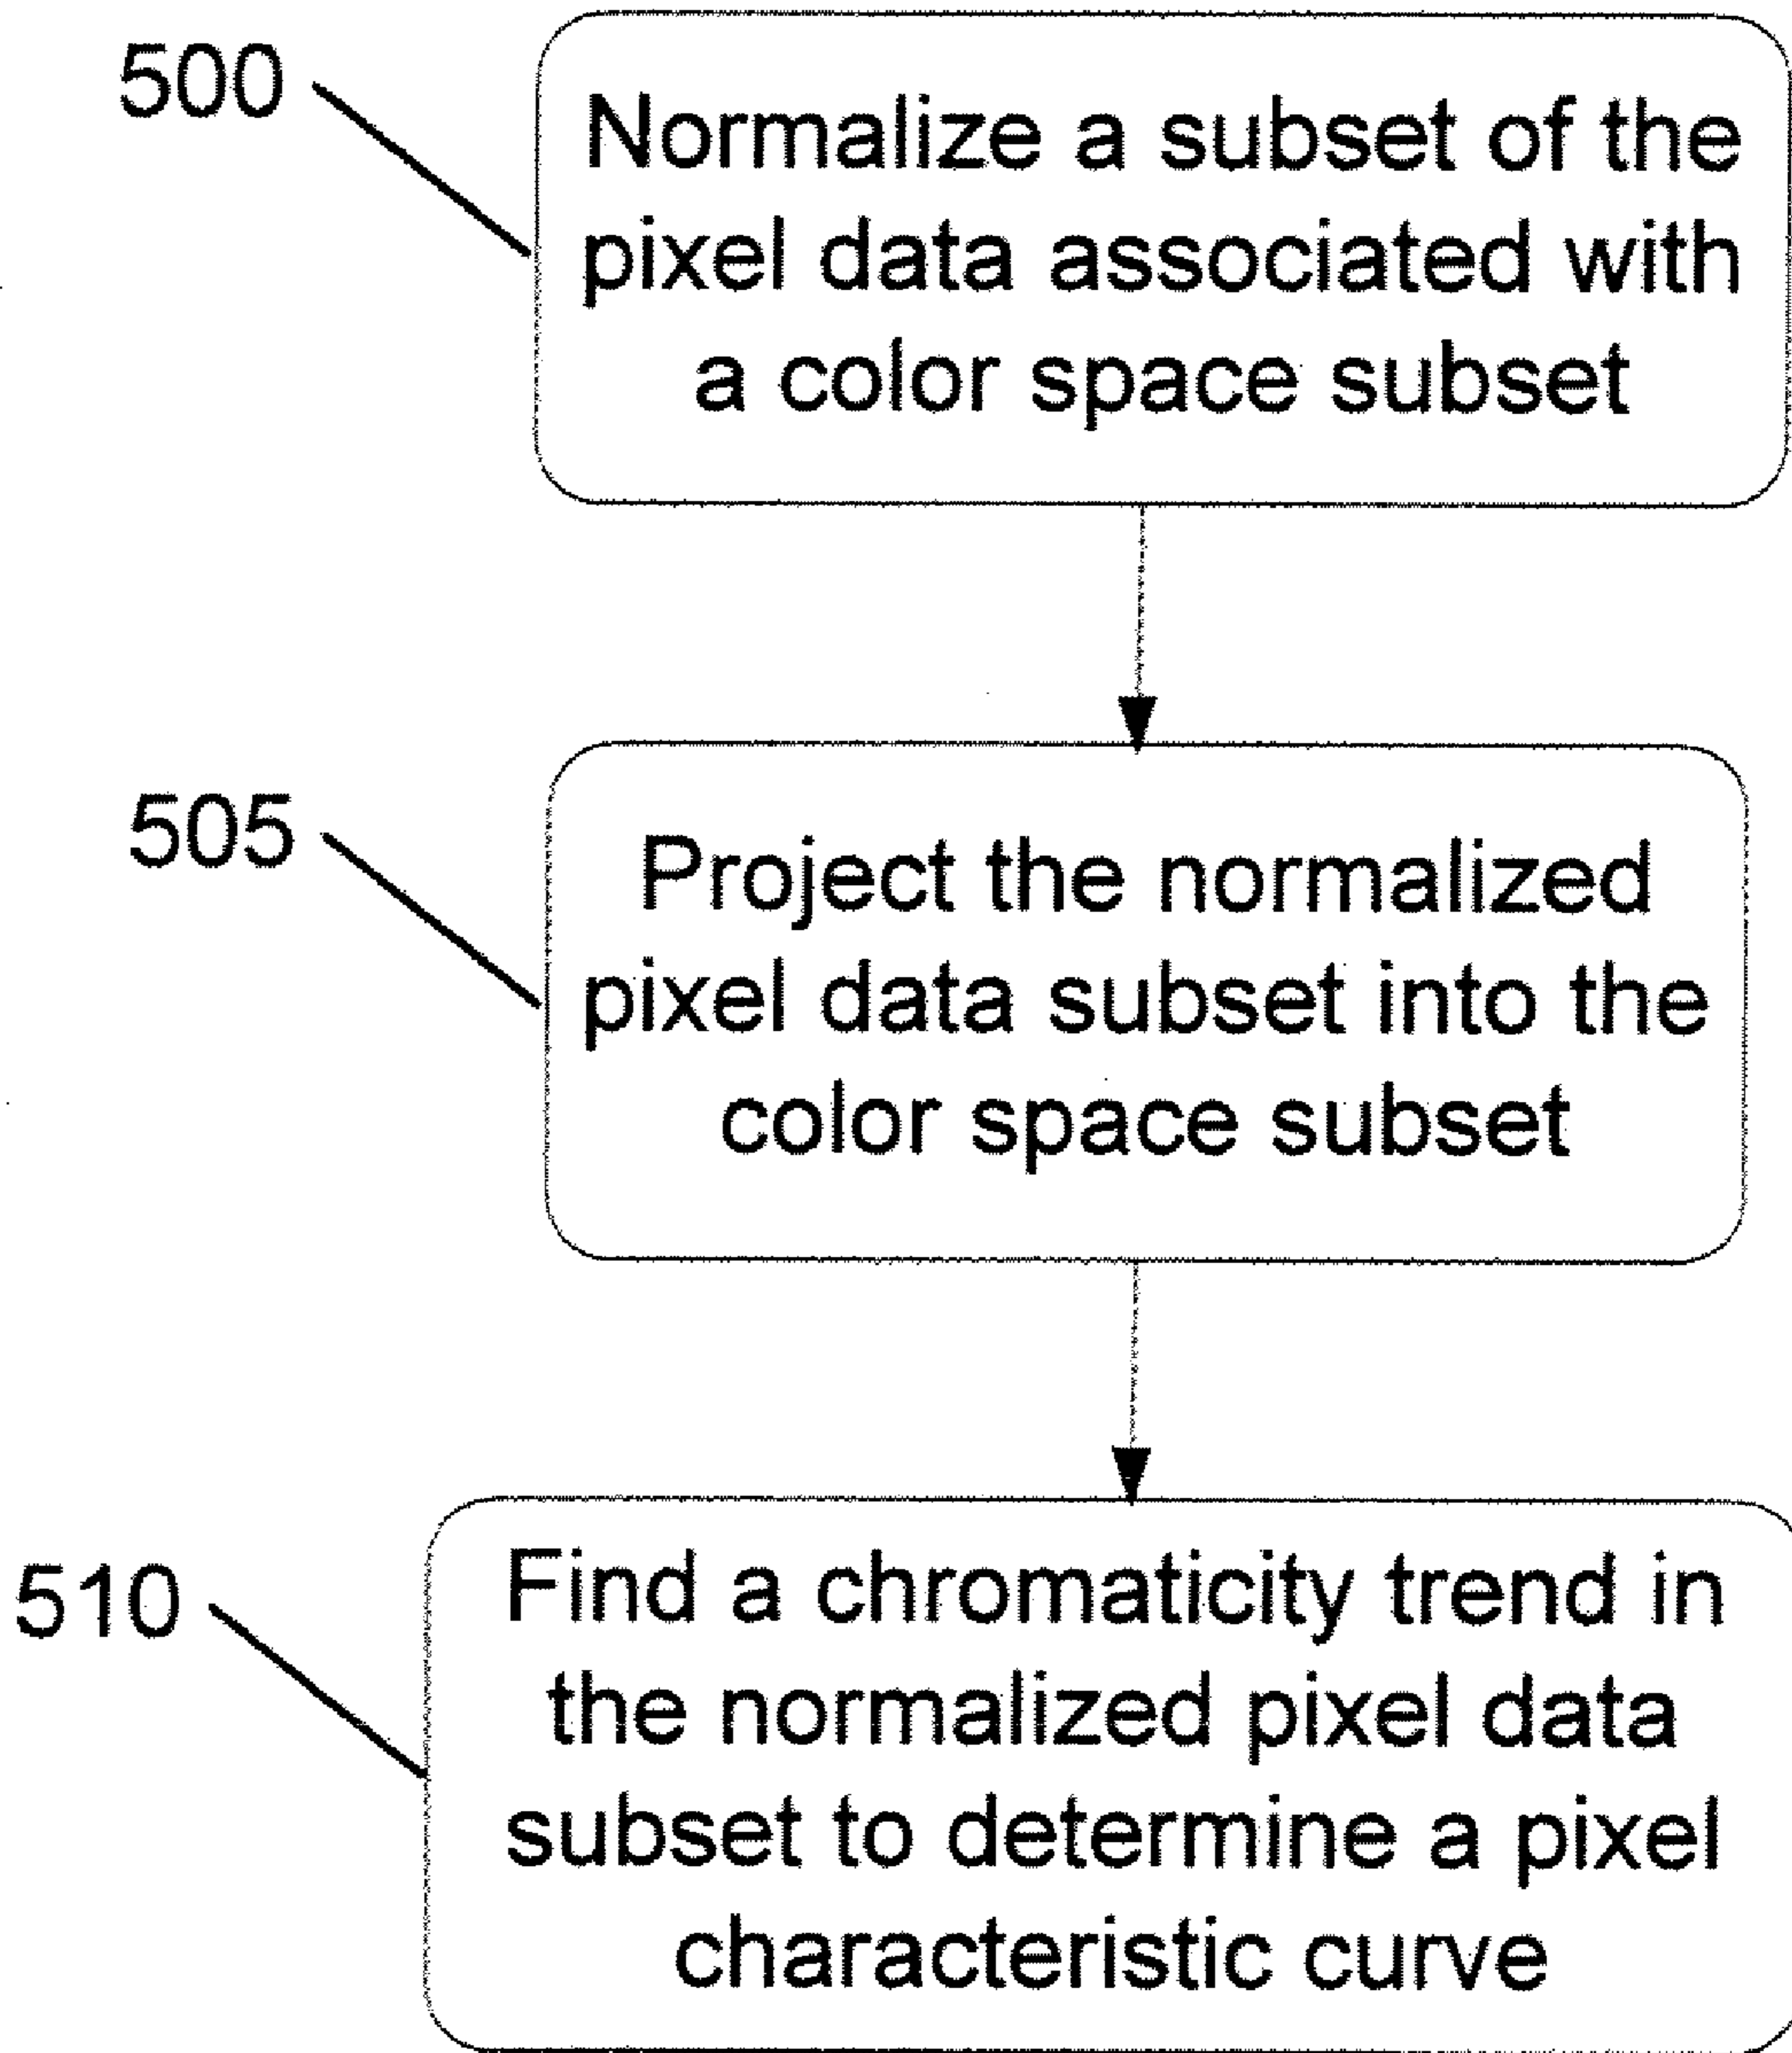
500

Normalize a subset of the pixel data associated with a color space subset

505

Project the normalized pixel data subset into the color space subset

510

Find a chromaticity trend in the normalized pixel data subset to determine a pixel characteristic curve